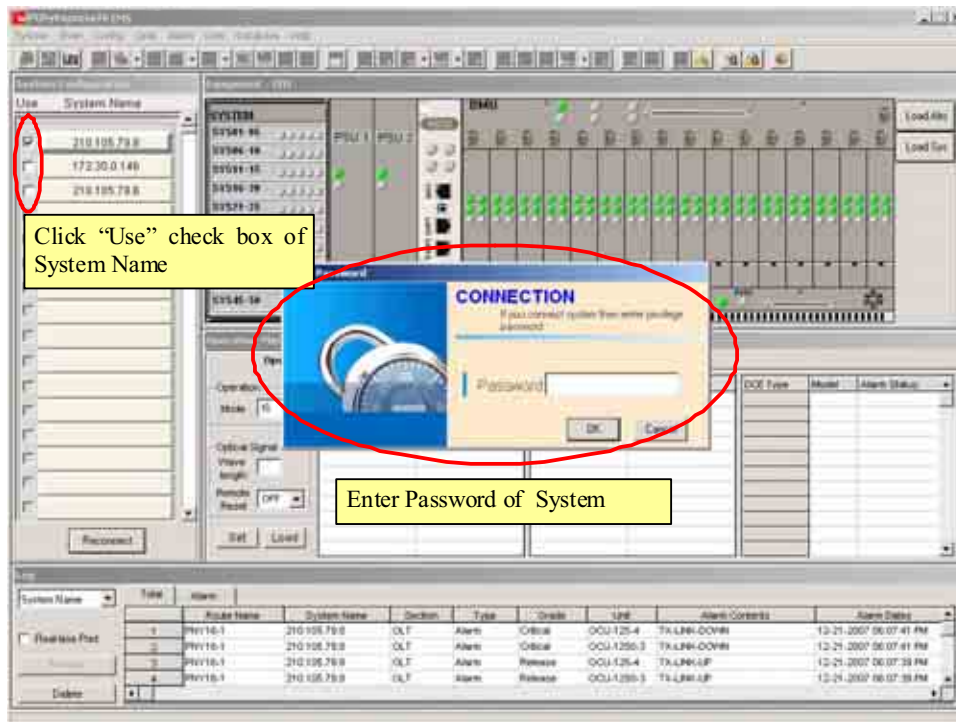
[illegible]

Use System Name

210.105.79.8

172.30.0.146

210.105.79.8

Click "Use" check box of System Name

SYSTEM

SYS01-06

SYS06-10

SYS11-15

SYS16-20

SYS21-25

SYS45-50

PSU 1 PSU 2

EMU

Load Alm

Load Sys

Password

CONNECTION

If you connect system then enter privilege password

Password

OK

Cancel

Operation

Mode

Optical Signal

Wave length

Remote Reset OFF

Set Load

Reconnect

DCE Type Model Alarm Status

Enter Password of System

System Name

Total Alarm

Realtime Print

Delete

| | Route Name | System Name | Section | Type | Grade | Unit | Alarm Contents | Alarm Dates |
|---|---|---|---|---|---|---|---|---|
| 1 | PNV16-1 | 210.105.79.8 | OLT | Alarm | Critical | OCU-125-4 | TX-LINK-DOWN | 12-21-2007 06:07:41 PM |
| 2 | PNV16-1 | 210.105.79.8 | OLT | Alarm | Critical | OCU-1250-3 | TX-LINK-DOWN | 12-21-2007 06:07:41 PM |
| 3 | PNV16-1 | 210.105.79.8 | OLT | Alarm | Release | OCU-125-4 | TX-LINK-UP | 12-21-2007 06:07:39 PM |
| 4 | PNV16-1 | 210.105.79.8 | OLT | Alarm | Release | OCU-1250-3 | TX-LINK-UP | 12-21-2007 06:07:39 PM |